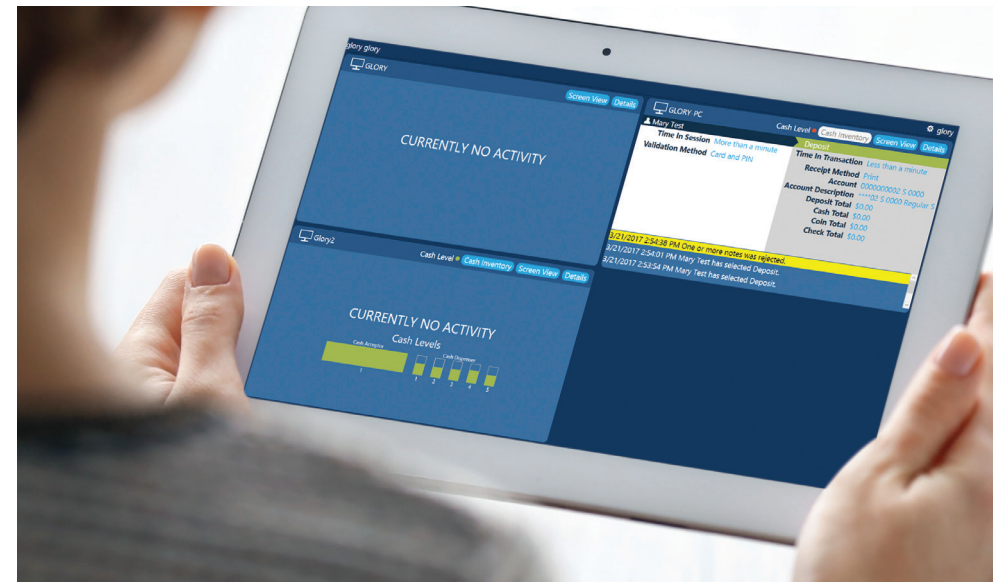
glory glory

GLORY

Screen View Details

CURRENTLY NO ACTIVITY

GLORY_PC

Cash Level Cash Inventory Screen View Details

glory

Mary Test

Time In Session More than a minute
Validation Method Card and PIN

Deposit

Time In Transaction Less than a minute
Receipt Method Print
Account 0000000002 S 0000
Account Description ****02 S 0000 Regular S
Deposit Total $0.00
Cash Total $0.00
Coin Total $0.00
Check Total $0.00

3/21/2017 2:54:38 PM One or more notes was rejected.
3/21/2017 2:54:01 PM Mary Test has selected Deposit.
3/21/2017 2:53:54 PM Mary Test has selected Deposit.

Glory2

Cash Level Cash Inventory Screen View Details

CURRENTLY NO ACTIVITY

Cash Levels

Cash Acceptor
1

Cash Dispenser
1 2 3 4 5